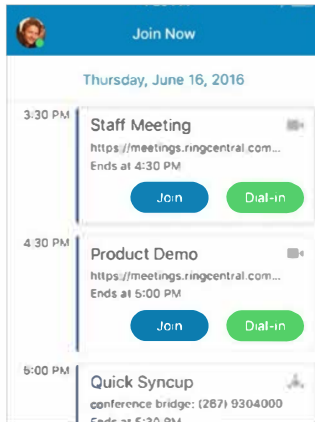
Join Now

Thursday, June 16, 2016

3:30 PM

Staff Meeting

https://meetings.ringcentral.com...

Ends at 4:30 PM

Join

Dial-in

4:30 PM

Product Demo

https://meetings.ringcentral.com...

Ends at 5:00 PM

Join

Dial-in

5:00 PM

Quick Syncup

conference bridge: (267) 9304000

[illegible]